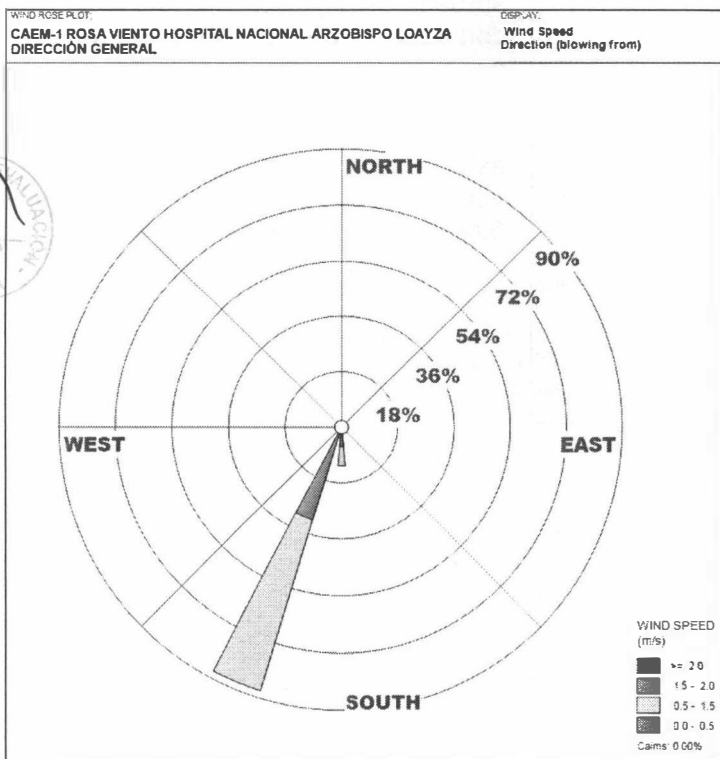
WIND ROSE PLOT:
CAEM-1 ROSA VIENTO HOSPITAL NACIONAL ARZOBISPO LOAYZA
DIRECCIÓN GENERAL

DISPLAY:
Wind Speed
Direction (blowing from)

NORTH
90%
72%
54%
36%
18%
WEST
EAST
SOUTH

WIND SPEED
(m/s)
>= 2.0
1.5 - 2.0
0.5 - 1.5
0.0 - 0.5
Calms: 0.00%